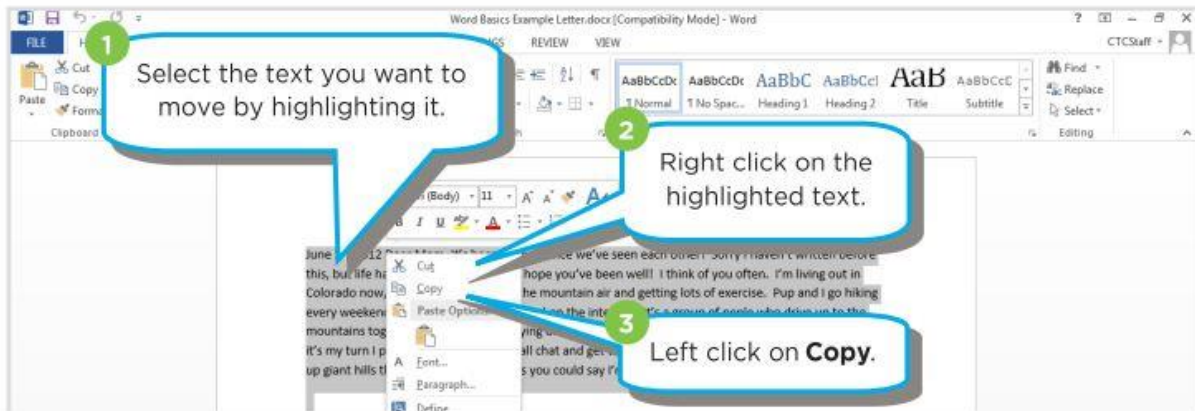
Word Basics Example Letter.docx [Compatibility Mode] - Word

FILE H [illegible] REVIEW VIEW

CTCStaff

Cut
Copy
Paste
Format
Clipboard

AaBbCcDc ¶Normal
AaBbCcDc ¶No Spac...
AaBbC Heading 1
AaBbCcI Heading 2
AaB Title
AaBbCcC Subtitle

Find
Replace
Select
Editing

1
Select the text you want to move by highlighting it.

2
Right click on the highlighted text.

3
Left click on **Copy**.

(Body) 11

June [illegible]12 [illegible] since we've seen each other! Sorry I haven't written before this, but life ha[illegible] hope you've been well! I think of you often. I'm living out in Colorado now, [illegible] he mountain air and getting lots of exercise. Pup and I go hiking every weeken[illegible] on the inte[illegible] group of people who drive up to the mountains tog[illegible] it's my turn I p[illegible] all chat and ge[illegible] up giant hills th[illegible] s you could say I'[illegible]

Cut
Copy
Paste Options:
Font...
Paragraph...
Define